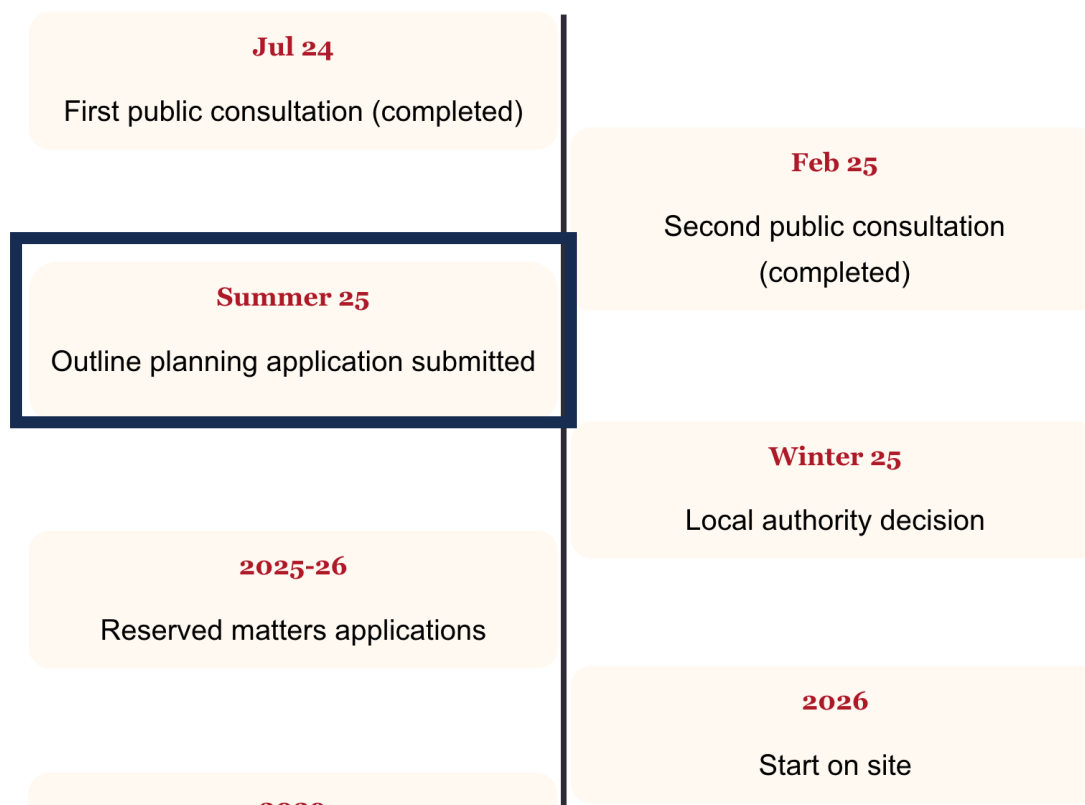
Jul 24

First public consultation (completed)

Feb 25

Second public consultation (completed)

Summer 25

Outline planning application submitted

Winter 25

Local authority decision

2025-26

Reserved matters applications

2026

Start on site

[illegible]